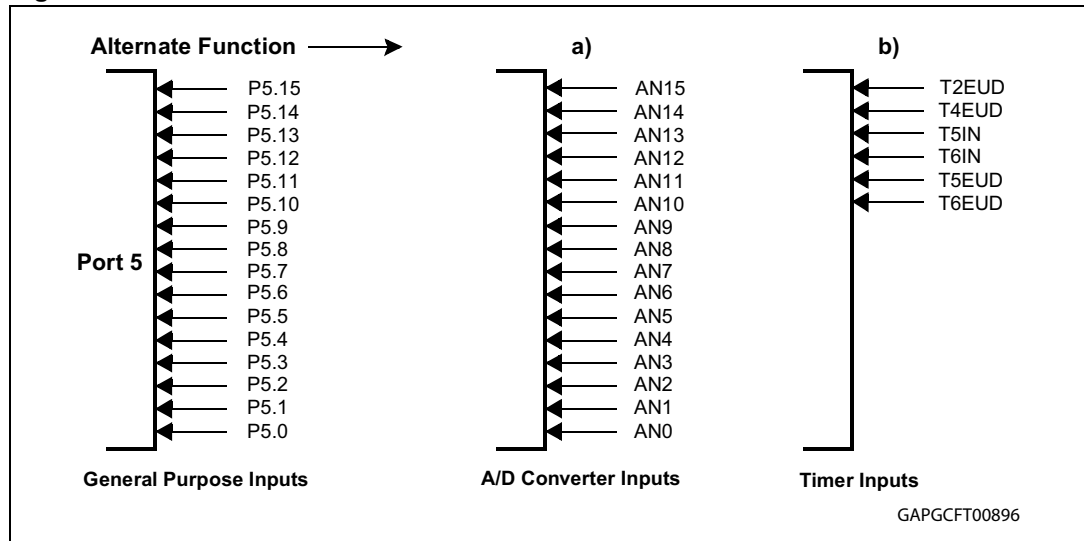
Alternate Function

a)

b)

Port 5

P5.15
P5.14
P5.13
P5.12
P5.11
P5.10
P5.9
P5.8
P5.7
P5.6
P5.5
P5.4
P5.3
P5.2
P5.1
P5.0

AN15
AN14
AN13
AN12
AN11
AN10
AN9
AN8
AN7
AN6
AN5
AN4
AN3
AN2
AN1
AN0

T2EUD
T4EUD
T5IN
T6IN
T5EUD
T6EUD

General Purpose Inputs

A/D Converter Inputs

Timer Inputs

GAPGCFT00896